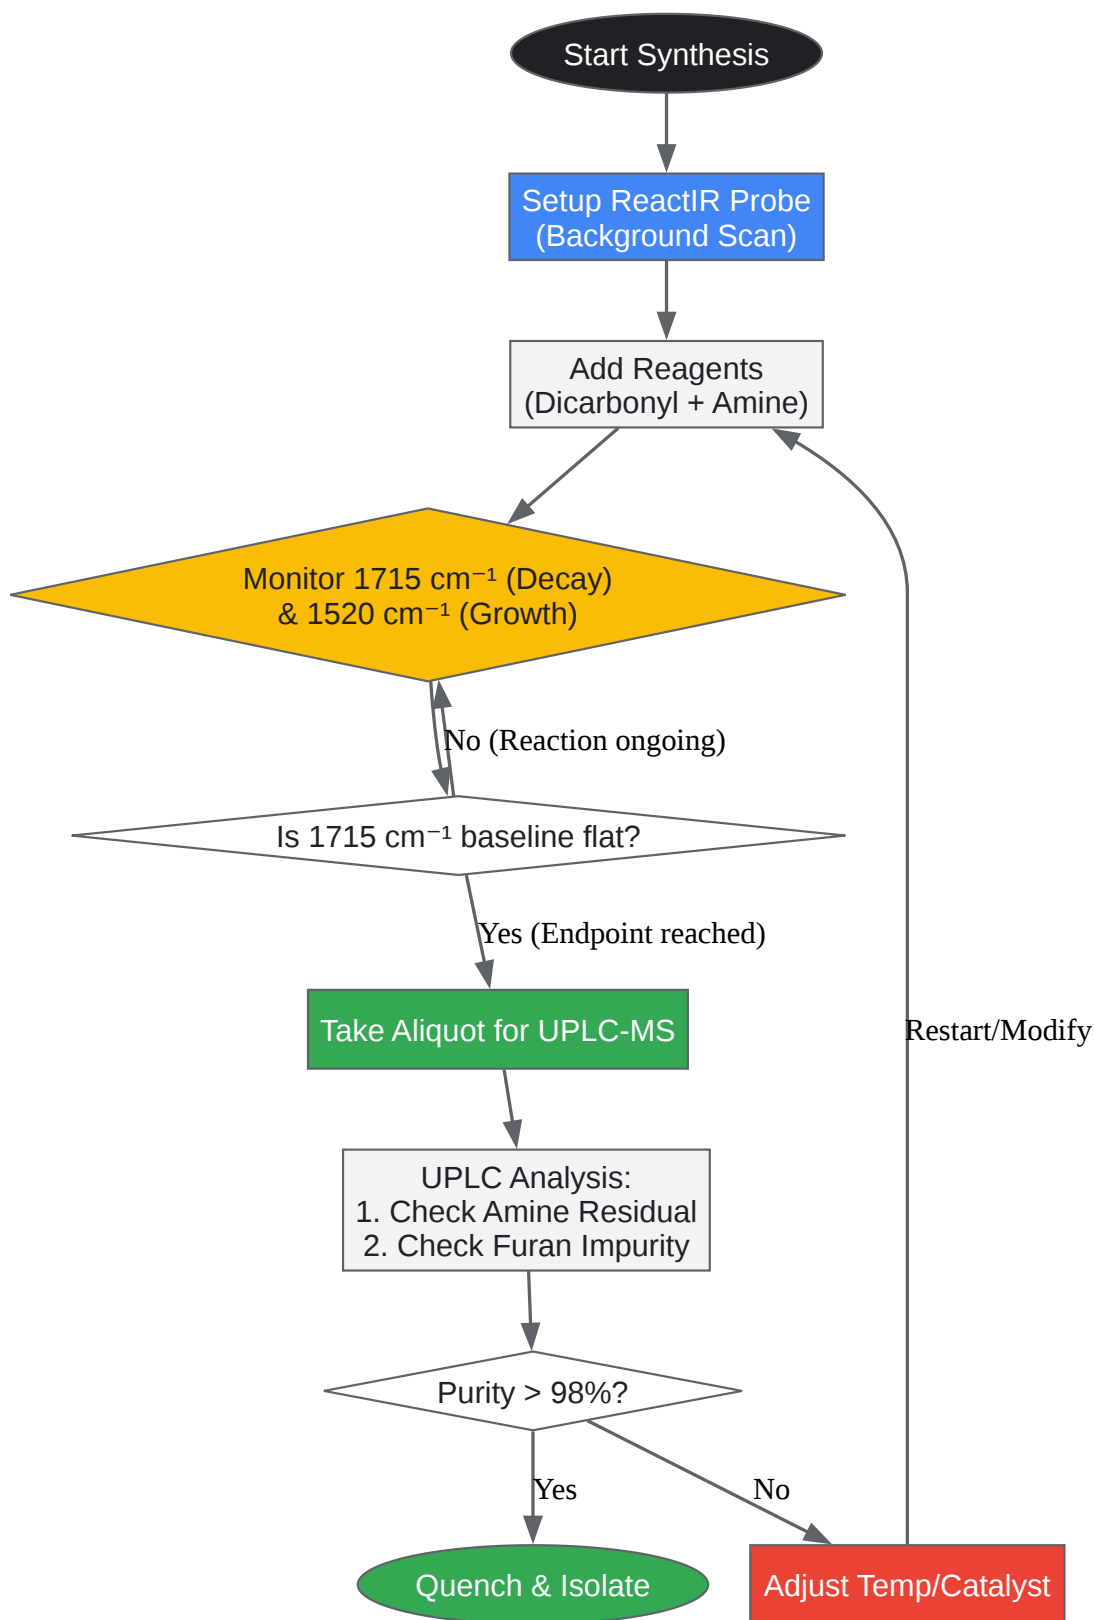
Start Synthesis

Setup ReactIR Probe
(Background Scan)

Add Reagents
(Dicarbonyl + Amine)

Monitor 1715 $cm^{-1}$ (Decay)
& 1520 $cm^{-1}$ (Growth)

No (Reaction ongoing)

Is 1715 $cm^{-1}$ baseline flat?

Yes (Endpoint reached)

Take Aliquot for UPLC-MS

Restart/Modify

UPLC Analysis:
1. Check Amine Residual
2. Check Furan Impurity

Purity > 98%?

Yes

No

Quench & Isolate

Adjust Temp/Catalyst